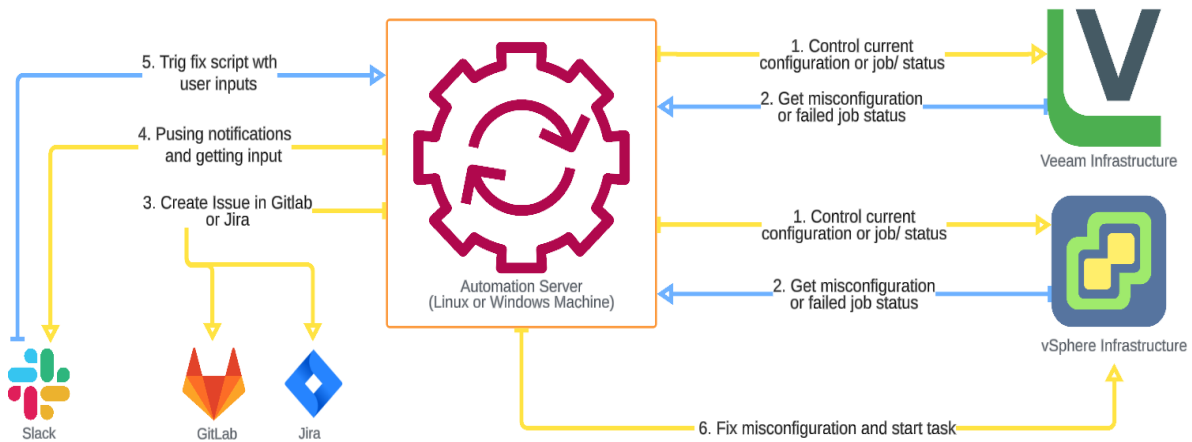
5. Trig fix script wth user inputs

4. Pusing notifications and getting input

3. Create Issue in Gitlab or Jira

Automation Server
(Linux or Windows Machine)

1. Control current configuration or job/ status

2. Get misconfiguration or failed job status

Veeam Infrastructure

1. Control current configuration or job/ status

2. Get misconfiguration or failed job status

vSphere Infrastructure

Slack

GitLab

Jira

6. Fix misconfiguration and start task